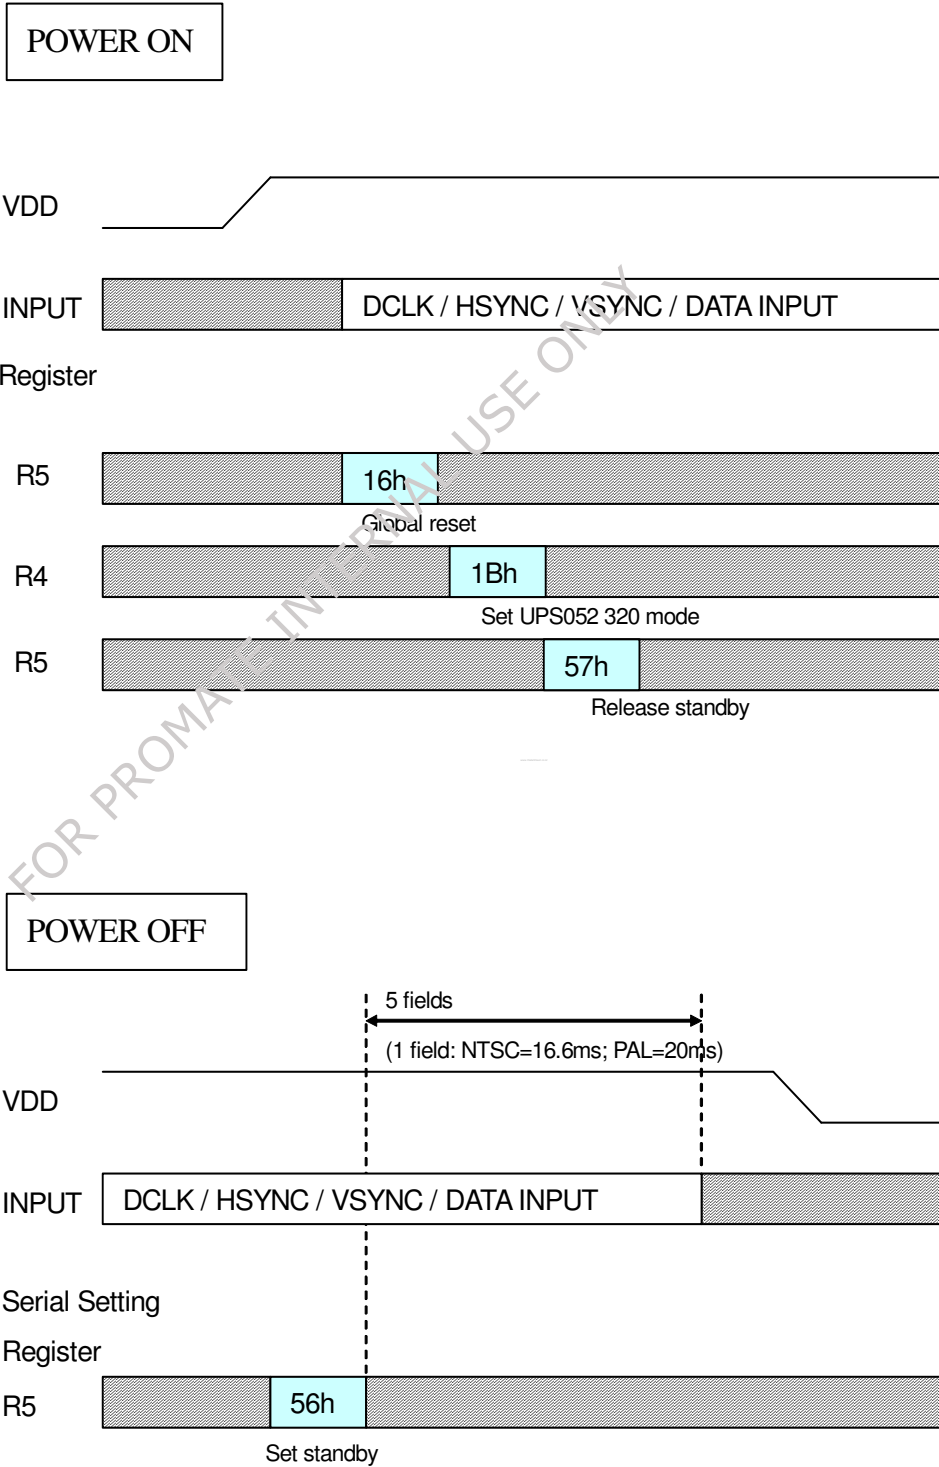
POWER ON

VDD

INPUT

DCLK / HSYNC / VSYNC / DATA INPUT

Register

R5

16h

Global reset

R4

1Bh

Set UPS052 320 mode

R5

57h

Release standby

FOR PROMATE INTERNAL USE ONLY

POWER OFF

5 fields

(1 field: NTSC=16.6ms; PAL=20ms)

VDD

INPUT

DCLK / HSYNC / VSYNC / DATA INPUT

Serial Setting

Register

R5

56h

Set standby